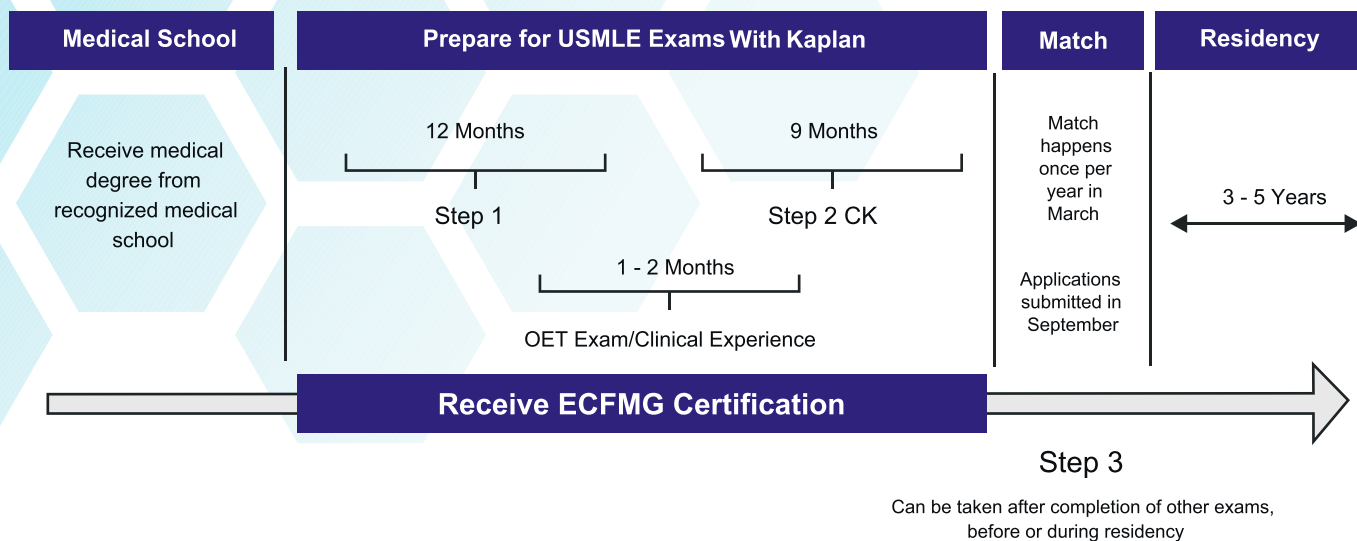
Medical School

Prepare for USMLE Exams With Kaplan

Match

Residency

Receive medical degree from recognized medical school

12 Months

Step 1

9 Months

Step 2 CK

1 - 2 Months

OET Exam/Clinical Experience

Match happens once per year in March

Applications submitted in September

3 - 5 Years

Receive ECFMG Certification

Step 3

Can be taken after completion of other exams, before or during residency